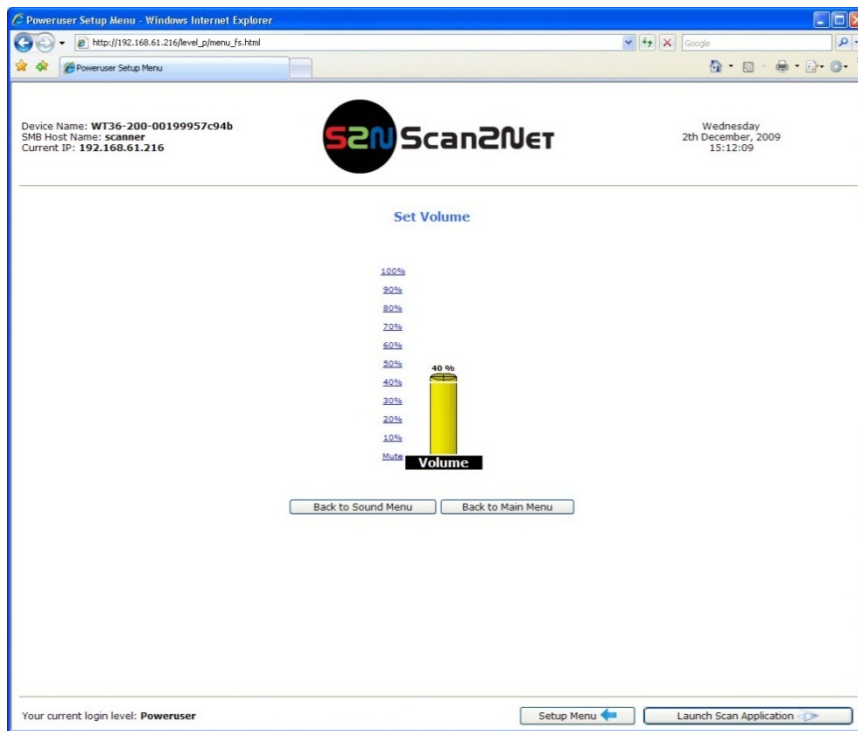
Poweruser Setup Menu - Windows Internet Explorer

http://192.168.61.216/level_p/menu_fs.html

Google

Poweruser Setup Menu

Device Name: **WT36-200-00199957c94b**
SMB Host Name: **scanner**
Current IP: **192.168.61.216**

S2N Scan2Net

Wednesday
2th December, 2009
15:12:09

Set Volume

100%
90%
80%
70%
60%
50%
40%
30%
20%
10%
Mute

40 %

Volume

Back to Sound Menu

Back to Main Menu

Your current login level: **Poweruser**

Setup Menu

Launch Scan Application